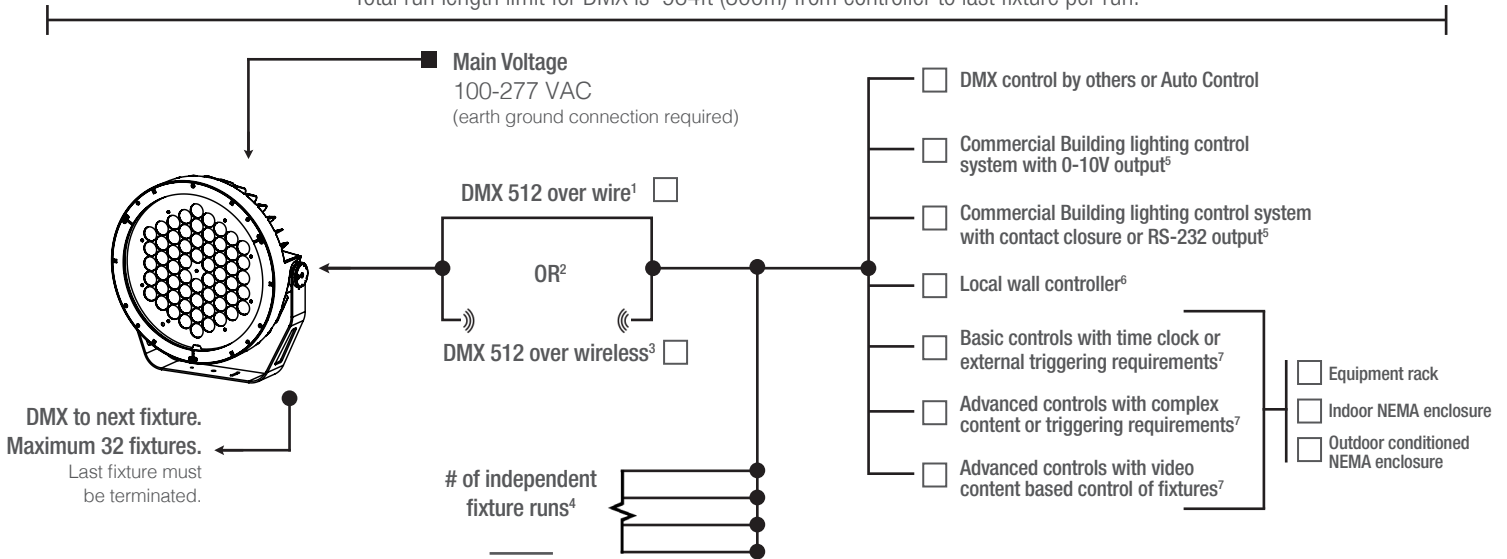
Total run length limit for DMX is 984ft (300m) from controller to last fixture per run.

Main Voltage
100-277 VAC
(earth ground connection required)

DMX 512 over wire$^1$ ☐

OR$^2$

DMX 512 over wireless$^3$ ☐

DMX to next fixture.
Maximum 32 fixtures.
Last fixture must be terminated.

# of independent fixture runs$^4$

☐ DMX control by others or Auto Control

☐ Commercial Building lighting control system with 0-10V output$^5$

☐ Commercial Building lighting control system with contact closure or RS-232 output$^5$

☐ Local wall controller$^6$

☐ Basic controls with time clock or external triggering requirements$^7$

☐ Advanced controls with complex content or triggering requirements$^7$

☐ Advanced controls with video content based control of fixtures$^7$

☐ Equipment rack

☐ Indoor NEMA enclosure

☐ Outdoor conditioned NEMA enclosure